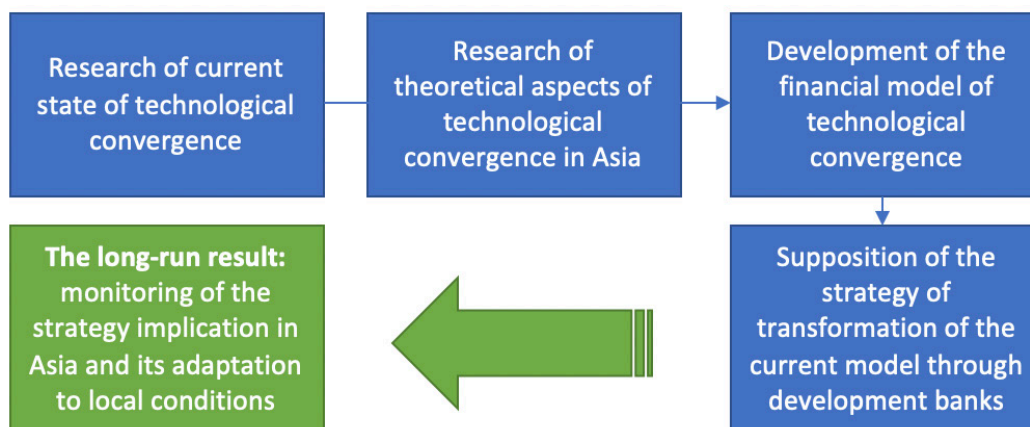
Research of current state of technological convergence

Research of theoretical aspects of technological convergence in Asia

Development of the financial model of technological convergence

Supposition of the strategy of transformation of the current model through development banks

**The long-run result:** monitoring of the strategy implication in Asia and its adaptation to local conditions